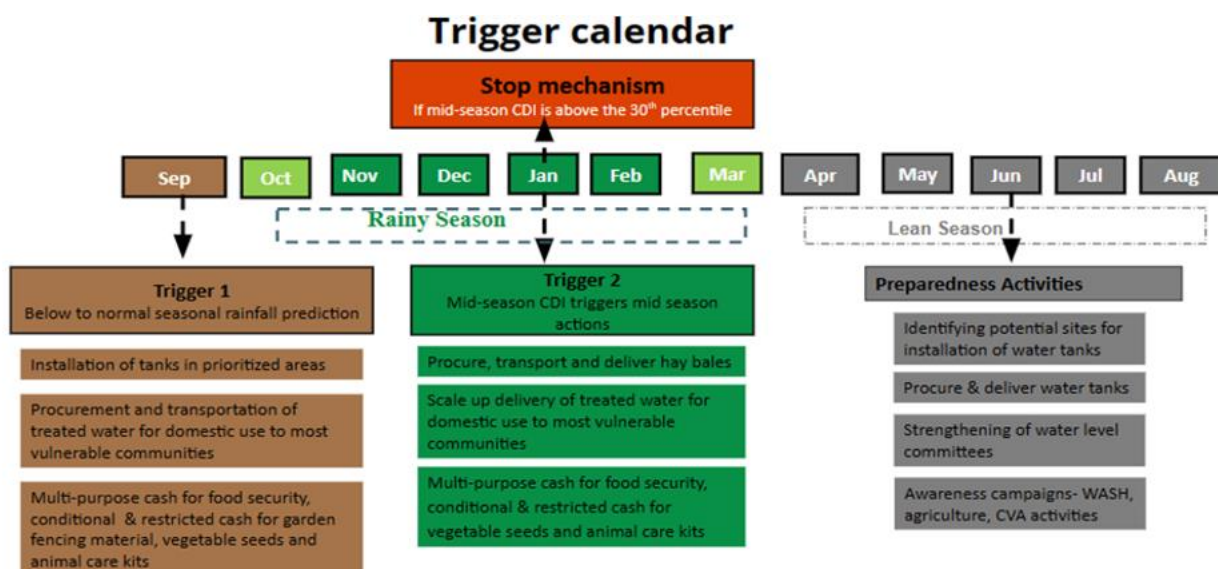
Trigger calendar

Stop mechanism
If mid-season CDI is above the 30$^{th}$ percentile

Sep Oct Nov Dec Jan Feb Mar Apr May Jun Jul Aug

Rainy Season

Lean Season

Trigger 1
Below to normal seasonal rainfall prediction

Installation of tanks in prioritized areas

Procurement and transportation of treated water for domestic use to most vulnerable communities

Multi-purpose cash for food security, conditional & restricted cash for garden fencing material, vegetable seeds and animal care kits

Trigger 2
Mid-season CDI triggers mid season actions

Procure, transport and deliver hay bales

Scale up delivery of treated water for domestic use to most vulnerable communities

Multi-purpose cash for food security, conditional & restricted cash for vegetable seeds and animal care kits

Preparedness Activities

Identifying potential sites for installation of water tanks

Procure & deliver water tanks

Strengthening of water level committees

Awareness campaigns- WASH, agriculture, CVA activities